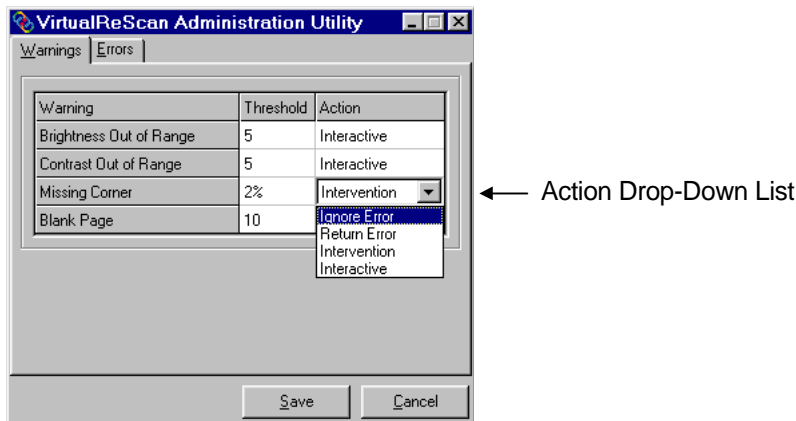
VirtualReScan Administration Utility

Warnings | Errors

| Warning | Threshold | Action |
|---|---|---|
| Brightness Out of Range | 5 | Interactive |
| Contrast Out of Range | 5 | Interactive |
| Missing Corner | 2% | Intervention |
| Blank Page | 10 | |

Ignore Error
Return Error
Intervention
Interactive

Action Drop-Down List

Save
Cancel